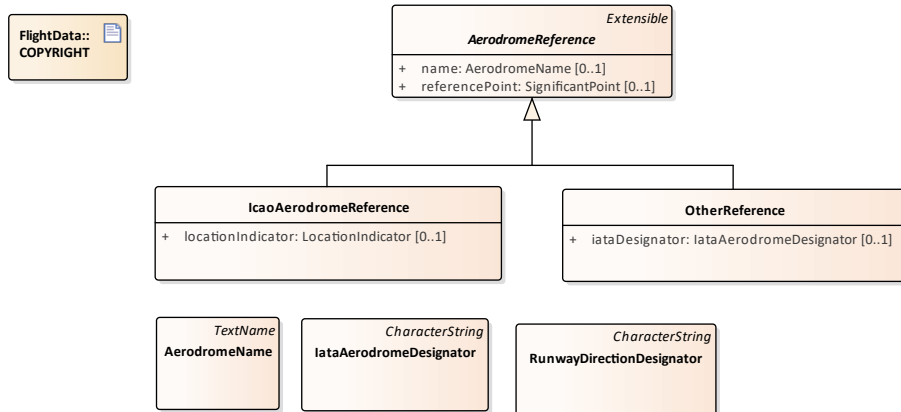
FlightData:: COPYRIGHT

Extensible
AerodromeReference
+ name: AerodromeName [0..1]
+ referencePoint: SignificantPoint [0..1]

IcaoAerodromeReference
+ locationIndicator: LocationIndicator [0..1]

OtherReference
+ iataDesignator: IataAerodromeDesignator [0..1]

TextName
AerodromeName

CharacterString
IataAerodromeDesignator

CharacterString
RunwayDirectionDesignator